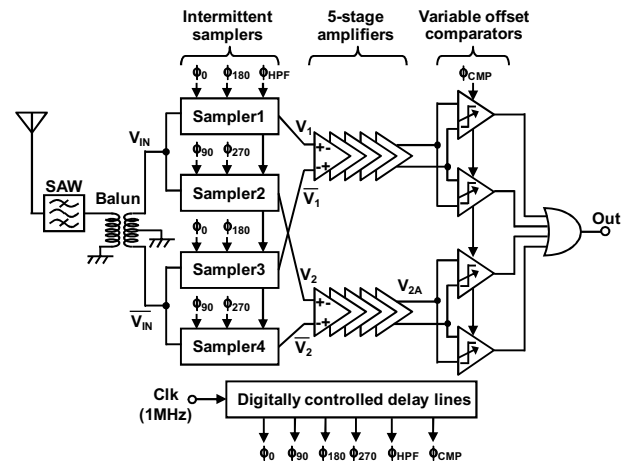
Intermittent samplers

5-stage amplifiers

Variable offset comparators

$\phi_0$ $\phi_{180}$ $\phi_{HPF}$

$\phi_{CMP}$

SAW

Balun

$V_{IN}$

Sampler1

$\phi_{90}$ $\phi_{270}$

Sampler2

$\phi_0$ $\phi_{180}$

Sampler3

$\phi_{90}$ $\phi_{270}$

Sampler4

$\overline{V_{IN}}$

$V_1$

+-

-+

$\overline{V_1}$

$V_2$

+-

-+

$V_{2A}$

$\overline{V_2}$

Out

Clk (1MHz)

Digitally controlled delay lines

$\phi_0$ $\phi_{90}$ $\phi_{180}$ $\phi_{270}$ $\phi_{HPF}$ $\phi_{CMP}$